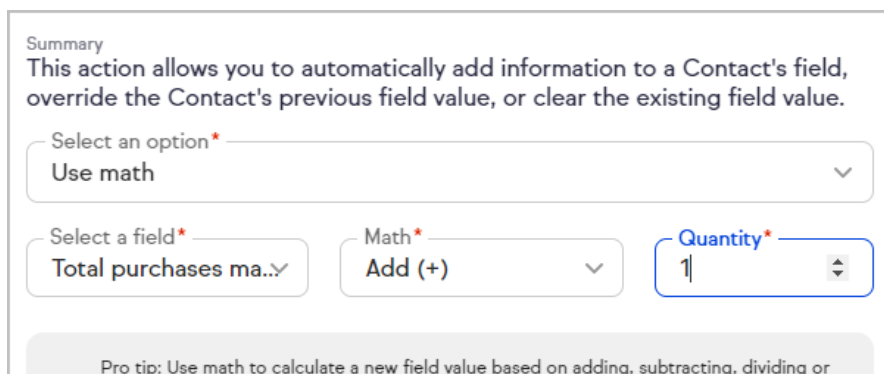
Summary
This action allows you to automatically add information to a Contact's field, override the Contact's previous field value, or clear the existing field value.

Select an option*
Use math

Select a field*
Total purchases ma...

Math*
Add (+)

Quantity*
1

Pro tip: Use math to calculate a new field value based on adding, subtracting, dividing or